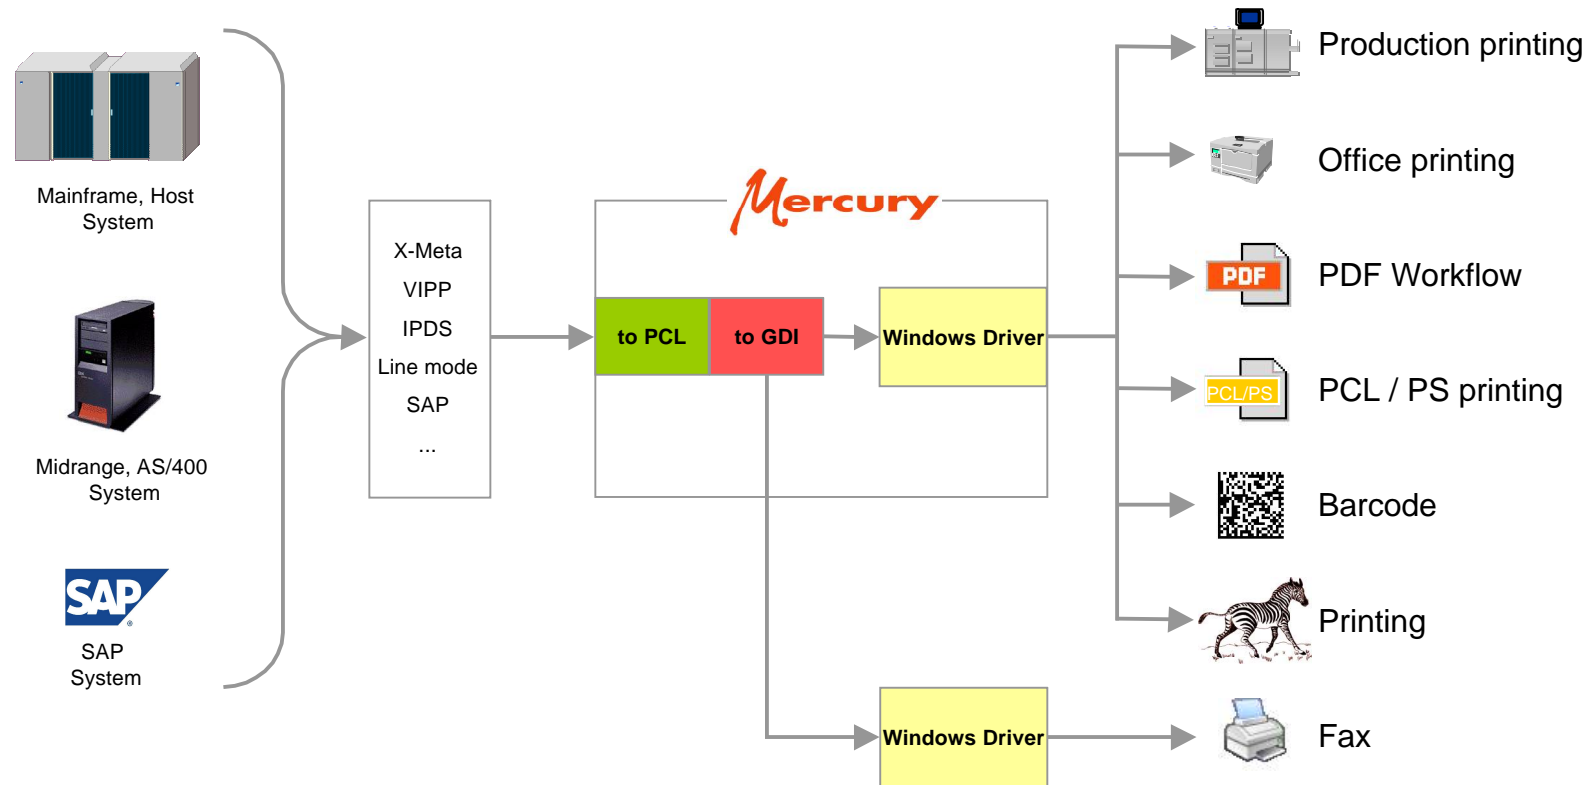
Mainframe, Host System

Midrange, AS/400 System

SAP

SAP System

X-Meta
VIPP
IPDS
Line mode
SAP
...

Mercury

to PCL

to GDI

Windows Driver

Windows Driver

Production printing

Office printing

PDF

PDF Workflow

PCL/PS

PCL / PS printing

Barcode

Printing

Fax